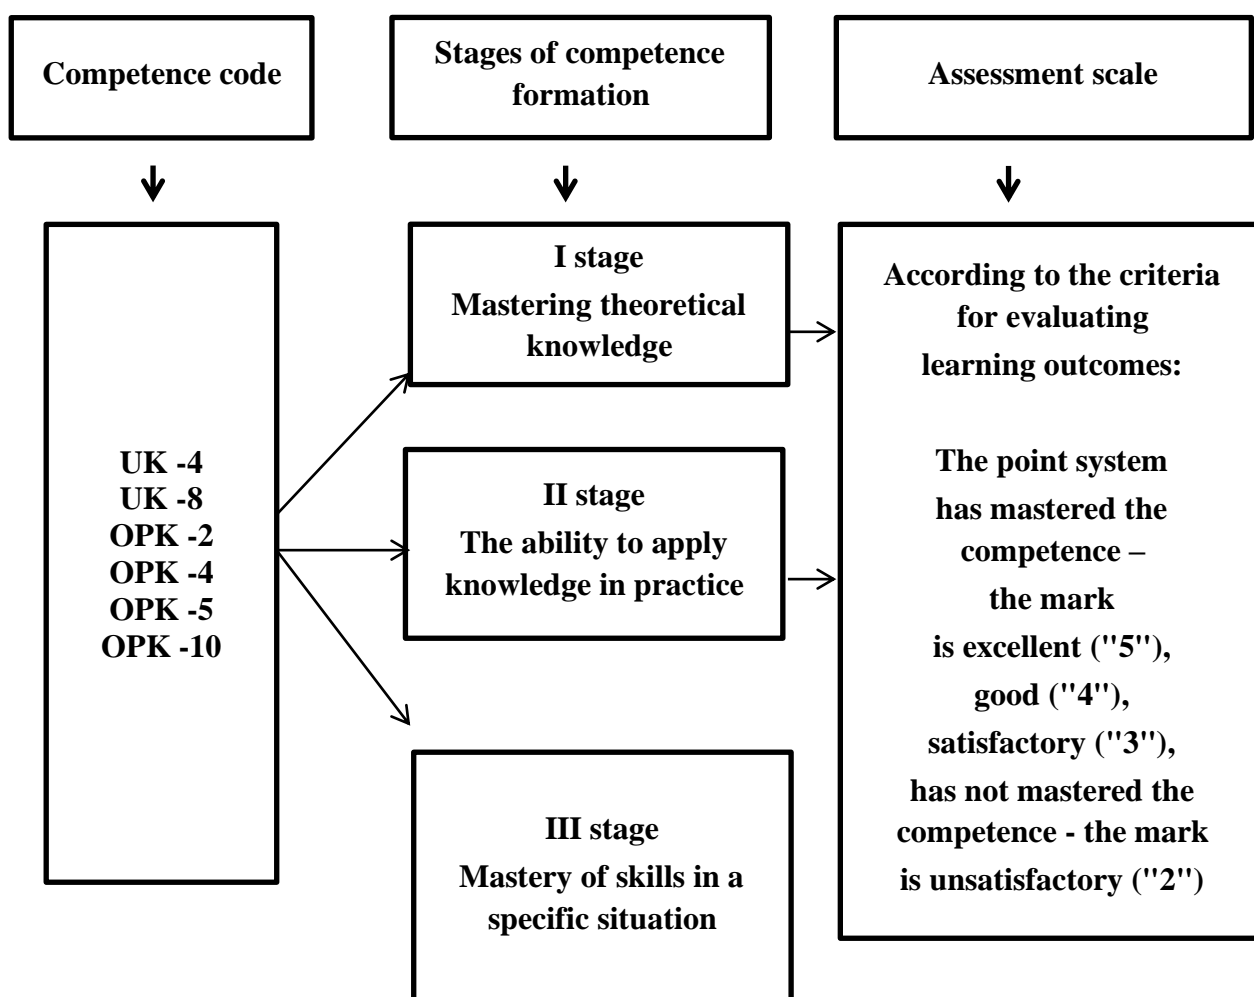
Competence code

Stages of competence formation

Assessment scale

UK -4
UK -8
OPK -2
OPK -4
OPK -5
OPK -10

I stage
Mastering theoretical knowledge

II stage
The ability to apply knowledge in practice

III stage
Mastery of skills in a specific situation

According to the criteria for evaluating learning outcomes:

The point system has mastered the competence – the mark is excellent ("5"), good ("4"), satisfactory ("3"), has not mastered the competence - the mark is unsatisfactory ("2")